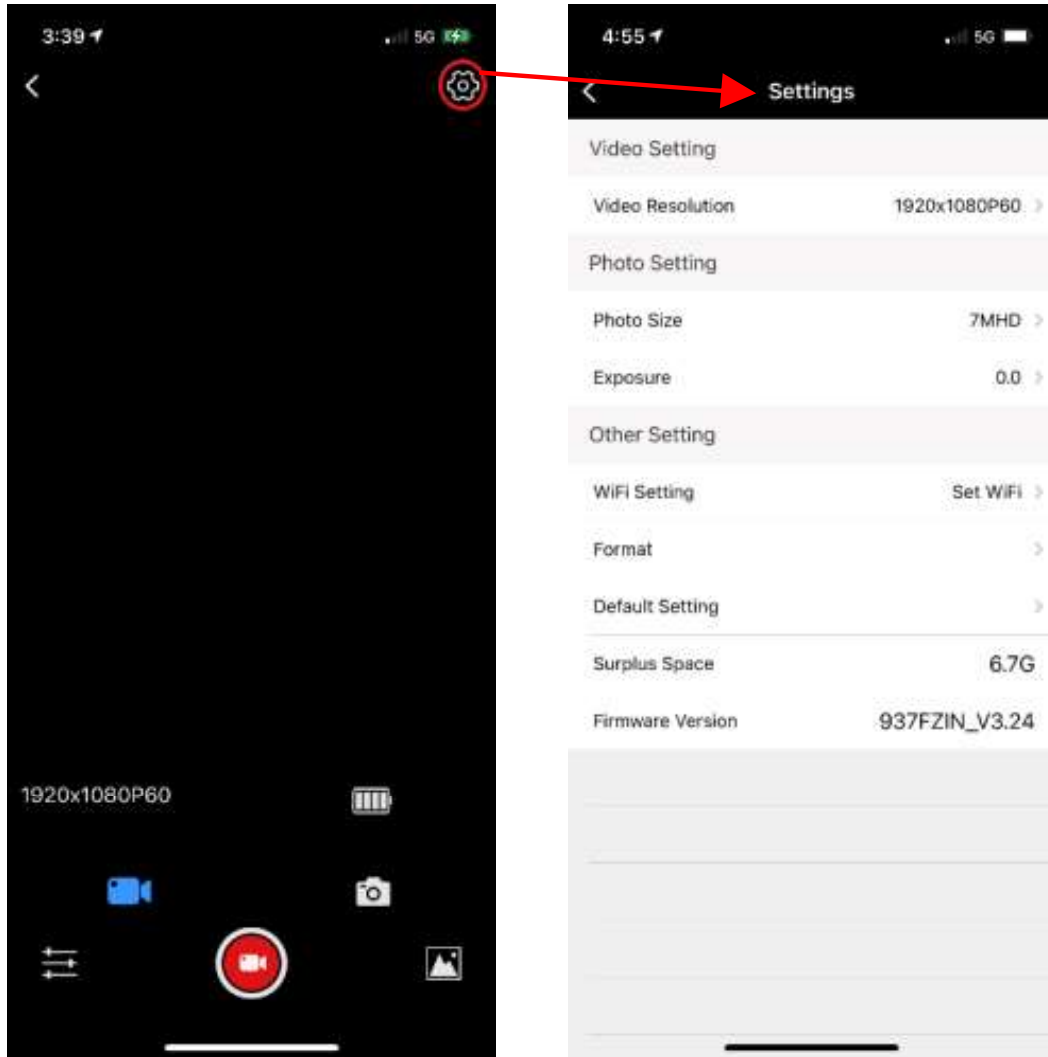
3:39

5G

1920x1080P60

4:55

5G

Settings

Video Setting

Video Resolution 1920x1080P60

Photo Setting

Photo Size 7MHD

Exposure 0.0

Other Setting

WiFi Setting Set WiFi

Format

Default Setting

Surplus Space 6.7G

Firmware Version 937FZIN_V3.24